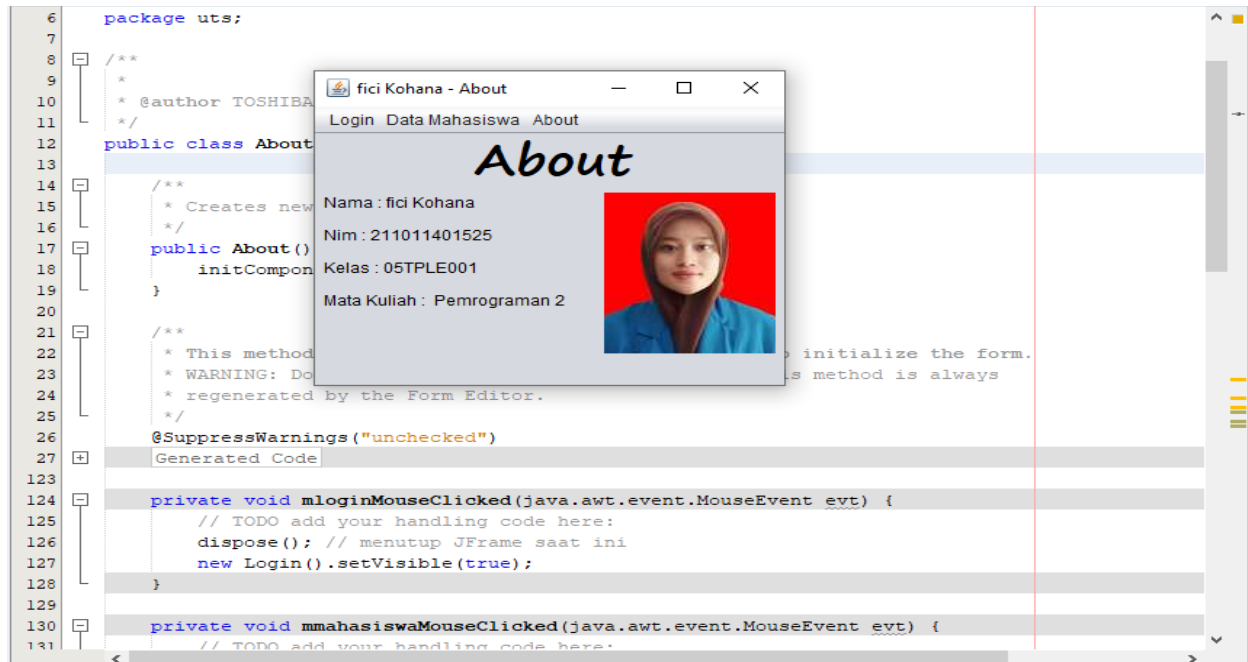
6 package uts;
7
8 /**
9 *
10 * @author TOSHIBA
11 */
12 public class About
13
14 /**
15 * Creates new
16 */
17 public About()
18 initCompon
19 }
20
21 /**
22 * This method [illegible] initialize the form.
23 * WARNING: Do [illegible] is method is always
24 * regenerated by the Form Editor.
25 */
26 @SuppressWarnings("unchecked")
27 Generated Code
123
124 private void mloginMouseClicked(java.awt.event.MouseEvent evt) {
125 // TODO add your handling code here:
126 dispose(); // menutup JFrame saat ini
127 new Login().setVisible(true);
128 }
129
130 private void mmahasiswaMouseClicked(java.awt.event.MouseEvent evt) {
131 // TODO add your handling code here:

fici Kohana - About

Login Data Mahasiswa About

About

Nama : fici Kohana

Nim : 211011401525

Kelas : 05TPLE001

Mata Kuliah : Pemrograman 2